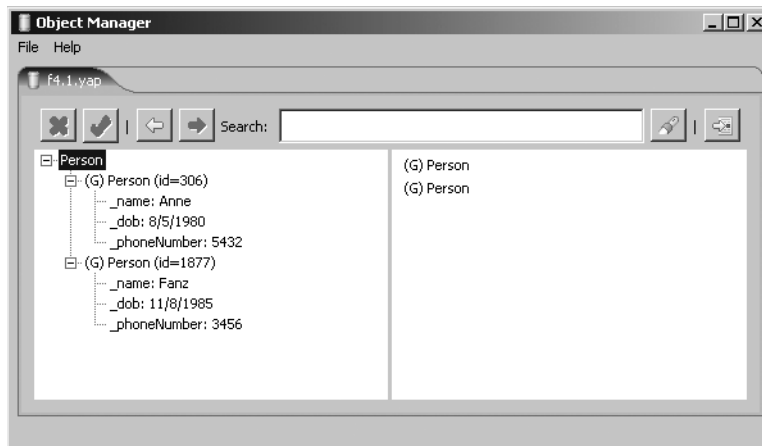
Object Manager

File Help

f4.1.yap

Search:

Person
(G) Person (id=306)
_name: Anne
_dob: 8/5/1980
_phoneNumber: 5432
(G) Person (id=1877)
_name: Fanz
_dob: 11/8/1985
_phoneNumber: 3456

(G) Person
(G) Person